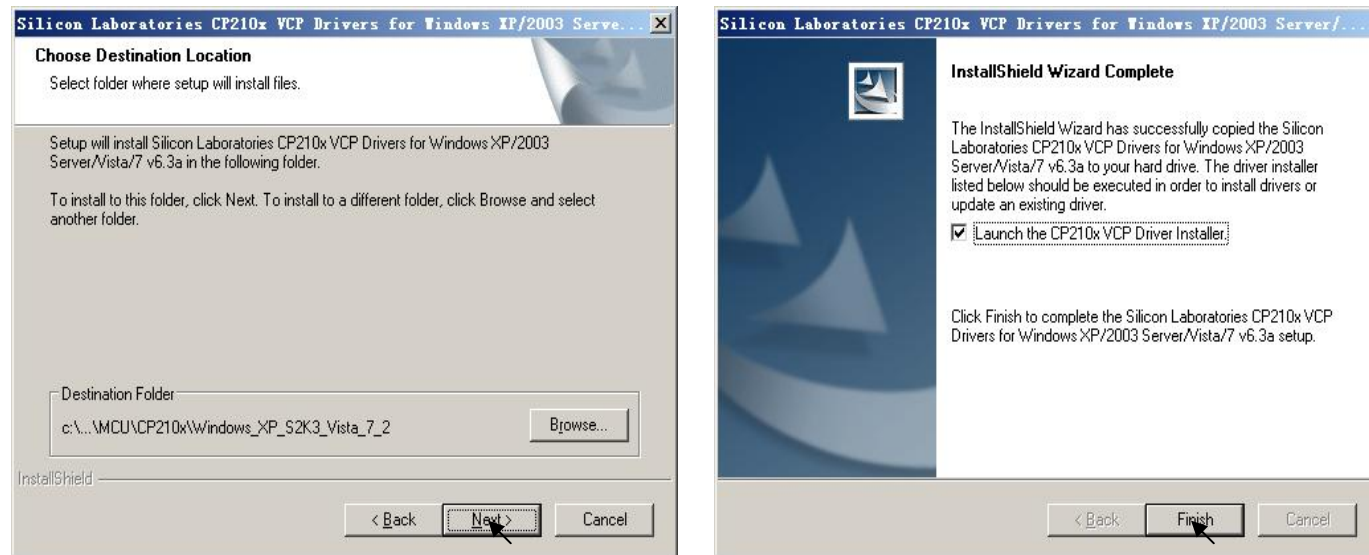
Silicon Laboratories CP210x VCP Drivers for Windows XP/2003 Serve...

Choose Destination Location

Select folder where setup will install files.

Setup will install Silicon Laboratories CP210x VCP Drivers for Windows XP/2003 Server/Vista/7 v6.3a in the following folder.

To install to this folder, click Next. To install to a different folder, click Browse and select another folder.

Destination Folder

c:\...\MCU\CP210x\Windows_XP_S2K3_Vista_7_2

Browse...

InstallShield

< Back

Next >

Cancel

Silicon Laboratories CP210x VCP Drivers for Windows XP/2003 Server/...

InstallShield Wizard Complete

The InstallShield Wizard has successfully copied the Silicon Laboratories CP210x VCP Drivers for Windows XP/2003 Server/Vista/7 v6.3a to your hard drive. The driver installer listed below should be executed in order to install drivers or update an existing driver.

Launch the CP210x VCP Driver Installer.

Click Finish to complete the Silicon Laboratories CP210x VCP Drivers for Windows XP/2003 Server/Vista/7 v6.3a setup.

< Back

Finish

Cancel